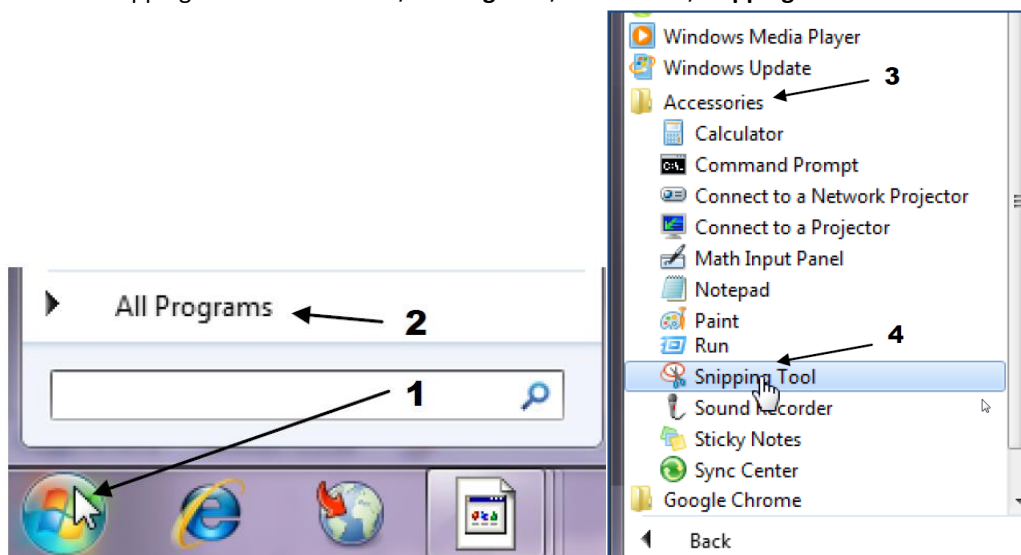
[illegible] Snipping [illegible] Snipping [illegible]

All Programs

2

1

Windows Media Player
Windows Update
Accessories
3
Calculator
Command Prompt
Connect to a Network Projector
Connect to a Projector
Math Input Panel
Notepad
Paint
Run
4
Snipping Tool
Sound Recorder
Sticky Notes
Sync Center
Google Chrome
Back